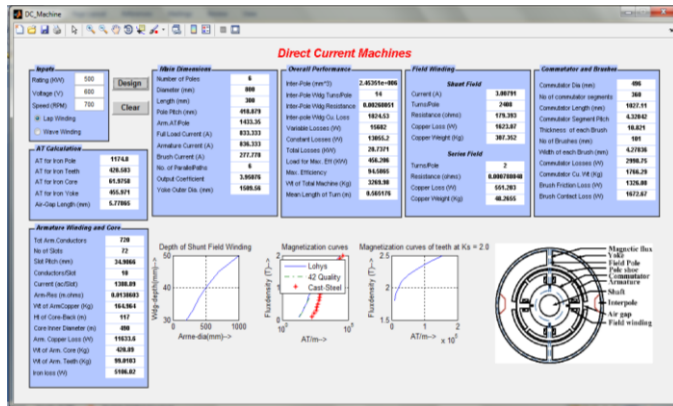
DC_Machine

Direct Current Machines

Inputs
Rating (KW) 500
Voltage (V) 600
Speed (RPM) 700
Lap Winding
Wave Winding

Design
Clear

AT Calculation
AT for Iron Pole 1174.8
AT for Iron Pole 426.583
AT for Iron Core 61.0758
AT for Iron Yoke 455.971
Air-Gap Length (mm) 5.77865

Main Dimensions
Number of Poles 6
Diameter (mm) 800
Length (mm) 300
Pole Pitch (mm) 418.879
Arm.AT/Pole 1433.35
Full Load Current (A) 833.333
Armature Current (A) 836.333
Brush Current (A) 277.778
No. of ParallelPaths 6
Output Coefficient 3.95876
Yoke Outer Dia. (mm) 1509.56

Overall Performance
Inter-Pole (mm^3) 2.45351e+006
Inter-Pole Wdg Turns/Pole 14
Inter-Pole Wdg Resistance 0.00260051
Inter-pole Wdg Cu. Loss 1824.53
Variable Losses (W) 15602
Constant Losses (W) 13055.2
Total Losses (KW) 28.7371
Load for Max. Eff (KW) 456.206
Max. Efficiency 94.5865
Wt of Total Machine (Kg) 3269.98
Mean Length of Turn (m) 0.589176

Field Winding
Shunt Field
Current (A) 3.00791
Turns/Pole 2400
Resistance (ohms) 179.393
Copper Loss (W) 1623.07
Copper Weight (Kg) 307.352
Series Field
Turns/Pole 2
Resistance (ohms) 0.000788848
Copper Loss (W) 551.203
Copper Weight (Kg) 48.2655

Commutator and Brushes
Commutator Dia (mm) 496
No of commutator segments 360
Commutator Length (mm) 1027.11
Commutator Segment Pitch 4.32842
Thickness of each Brush 10.821
No of Brushes (mm) 101
Width of each Brush (mm) 4.27836
Commutator Losses (W) 2998.75
Commutator Cu. Wt (Kg) 1766.29
Brush Friction Loss (W) 1326.00
Brush Contact Loss (W) 1672.67

Armature Winding and Core
Tot Arm Conductors 720
No of Slots 72
Slot Pitch (mm) 34.9066
Conductors/Slot 10
Current (ac/Slot) 1388.89
Arm-Res (m.ohms) 0.0136603
Wt of ArmCopper (Kg) 164.964
Ht of Core-Back (m) 117
Core Inner Diameter (m) 490
Arm. Copper Loss (W) 11633.6
Wt of Arm. Core (Kg) 428.09
Wt of Arm. Teeth (Kg) 96.0183
Iron loss (W) 5106.82

Depth of Shunt Field Winding
Wdg-depth(mm)-->
Arma-dia(mm)-->
50 40 30 20
0 500 1000

Magnetization curves
Fluxdensity (T)-->
AT/m-->
Lohys
42 Quality
Cast-Steel
$10^0$ $10^2$ $10^4$

Magnetization curves of teeth at Ks = 2.0
Fluxdensity (T)-->
AT/m--> $\times 10^5$
2.5 2 1.5
0 1 2

Magnetic flux
Yoke
Field Pole
Pole shoe
Commutator
Armature
Shaft
Interpole
Air gap
Field winding